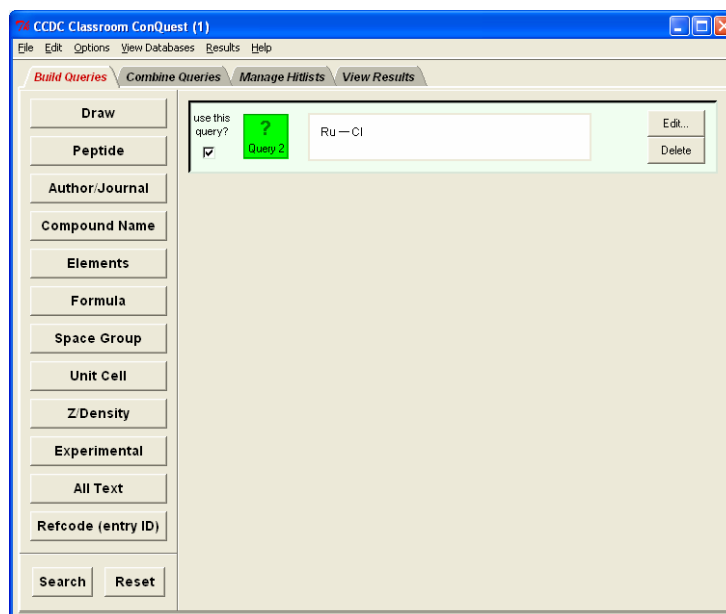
CCDC Classroom ConQuest (1)

File Edit Options View Databases Results Help

Build Queries Combine Queries Manage Hitlists View Results

Draw

Peptide

Author/Journal

Compound Name

Elements

Formula

Space Group

Unit Cell

Z/Density

Experimental

All Text

Refcode (entry ID)

Search Reset

use this query?

?
Query 2

Ru — Cl

Edit...

Delete